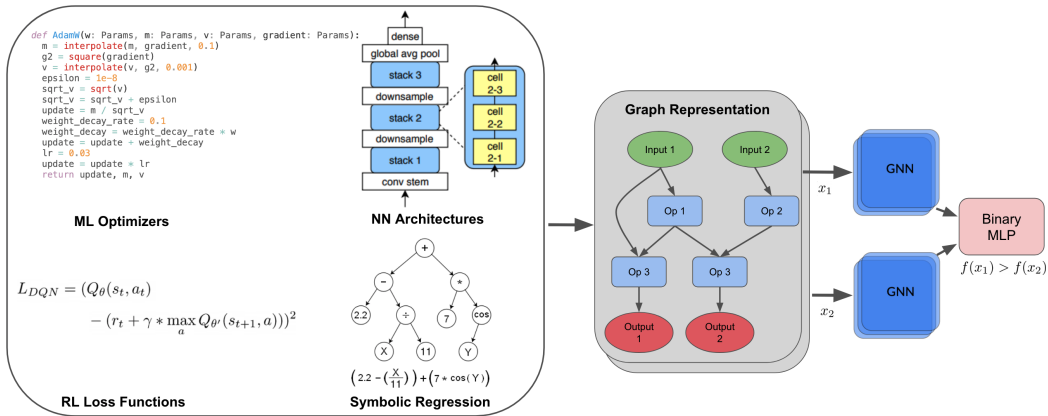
def AdamW(w: Params, m: Params, v: Params, gradient: Params):
m = interpolate(m, gradient, 0.1)
g2 = square(gradient)
v = interpolate(v, g2, 0.001)
epsilon = 1e-8
sqrt_v = sqrt(v)
sqrt_v = sqrt_v + epsilon
update = m / sqrt_v
weight_decay_rate = 0.1
weight_decay = weight_decay_rate * w
update = update + weight_decay
lr = 0.03
update = update * lr
return update, m, v

ML Optimizers

dense
global avg pool
stack 3
downsample
stack 2
downsample
stack 1
conv stem

cell 2-3
cell 2-2
cell 2-1

NN Architectures

$L_{DQN} = (Q_\theta(s_t, a_t)$
$- (r_t + \gamma * \max_a Q_{\theta'}(s_{t+1}, a)))^2$

RL Loss Functions

+
-
*
2.2
÷
7
cos
X
11
Y

$\left(2.2 - \left(\frac{X}{11}\right)\right) + \left(7 * \cos(Y)\right)$

Symbolic Regression

Graph Representation

Input 1
Input 2
Op 1
Op 2
Op 3
Op 3
Output 1
Output 2

$x_1$
$x_2$

GNN
GNN

Binary MLP

$f(x_1) > f(x_2)$